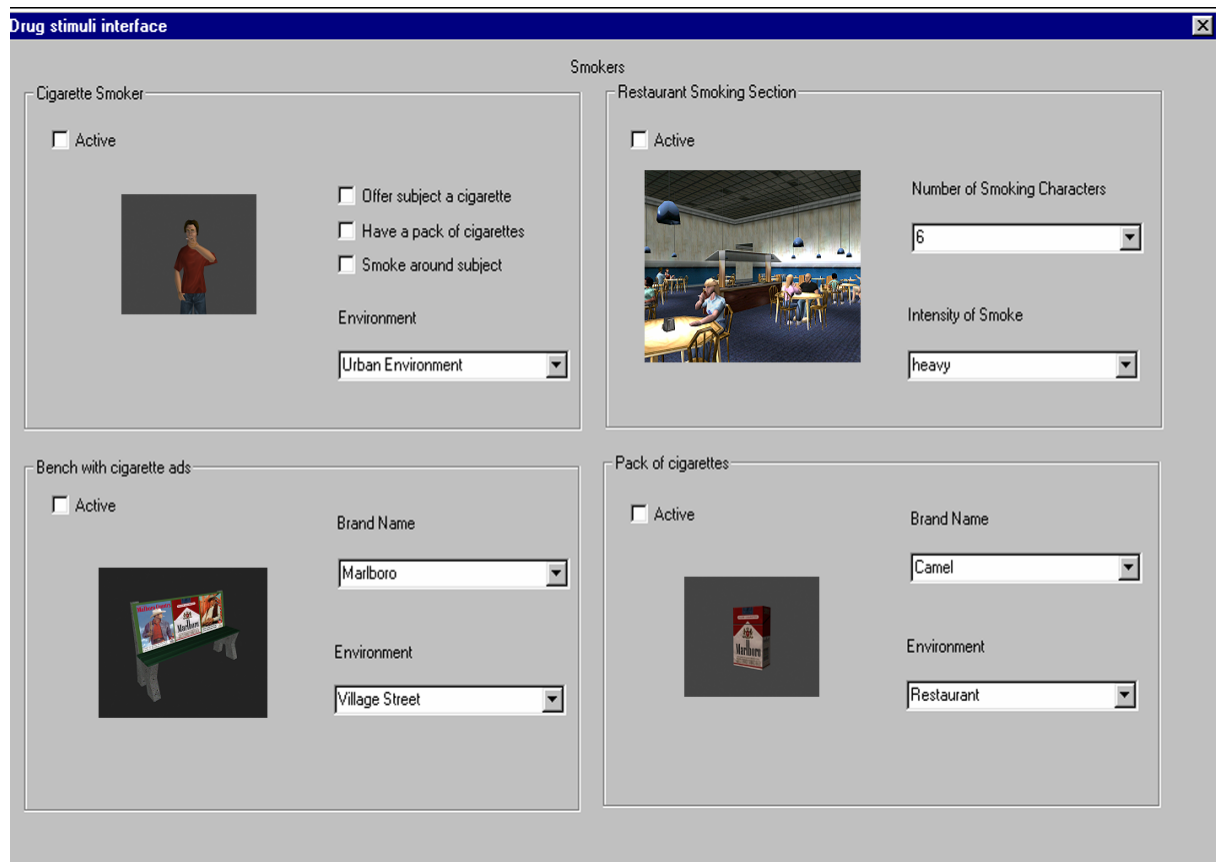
Drug stimuli interface

Smokers

Cigarette Smoker

Active

Offer subject a cigarette

Have a pack of cigarettes

Smoke around subject

Environment

Urban Environment

Restaurant Smoking Section

Active

Number of Smoking Characters

6

Intensity of Smoke

heavy

Bench with cigarette ads

Active

Brand Name

Marlboro

Environment

Village Street

Pack of cigarettes

Active

Brand Name

Camel

Environment

Restaurant